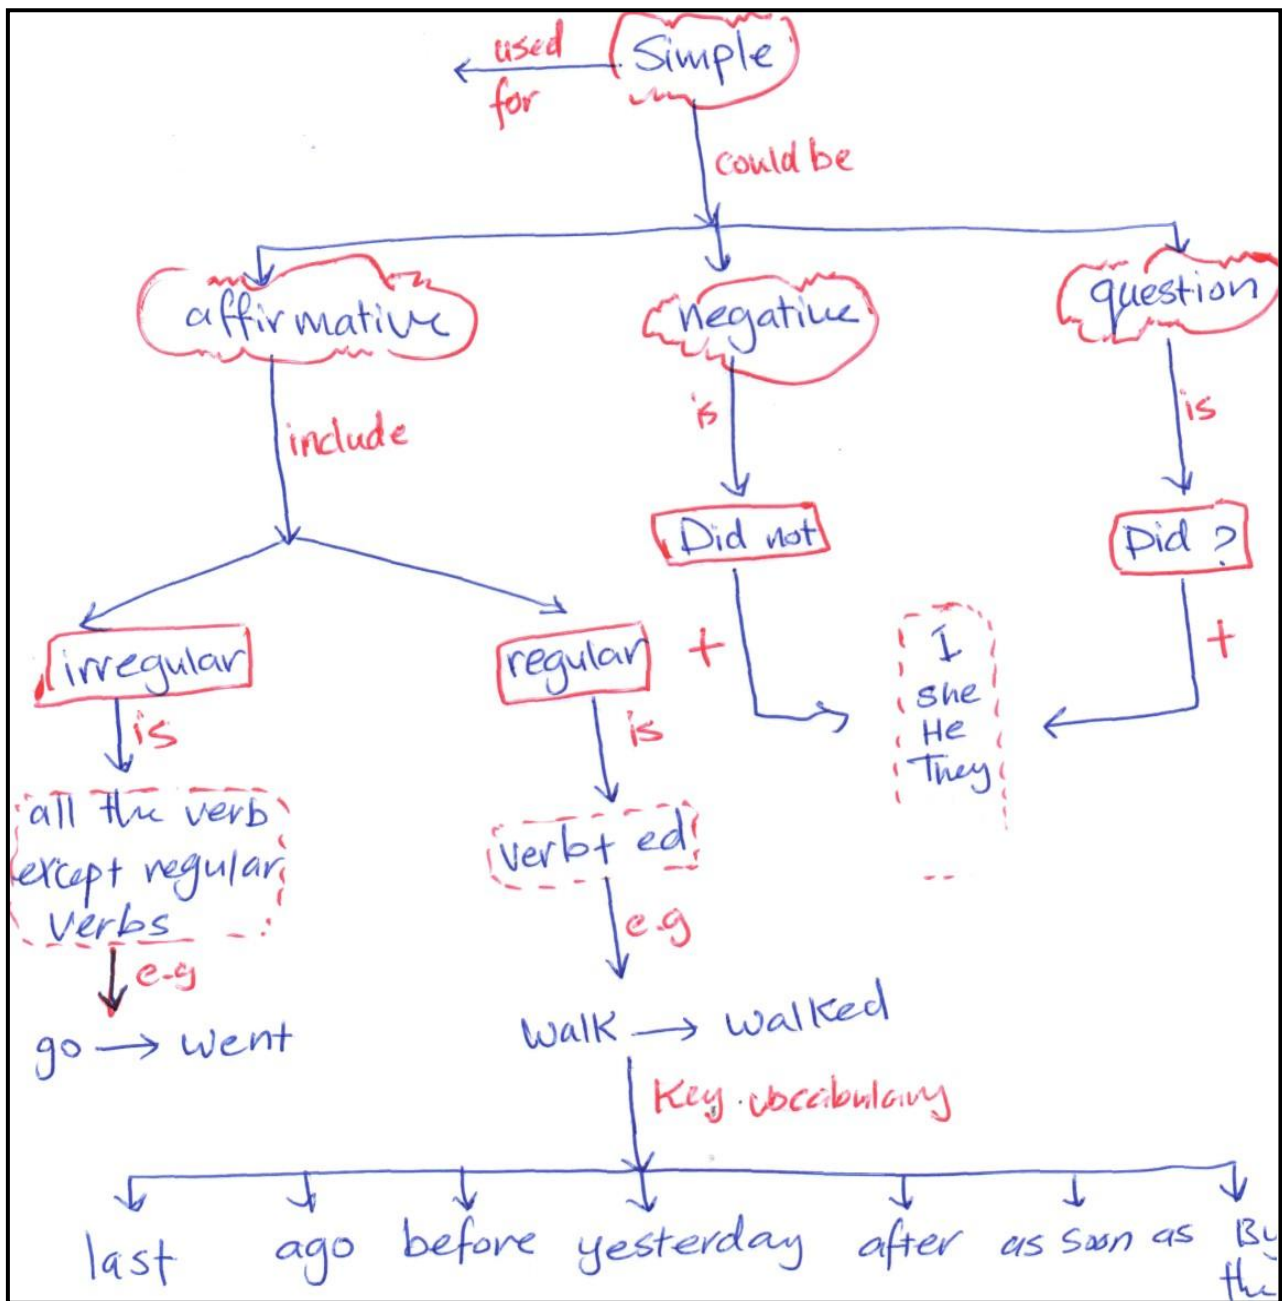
Simple

used for

could be

affirmative

negative

question

include

is

is

Did not

Did ?

irregular

regular

+

+

I
She
He
They

is

is

all the verb except regular verbs

Verb+ ed

e.g

e.g

go → went

walk → walked

Key vocabulary

last

ago

before

yesterday

after

as soon as

By the